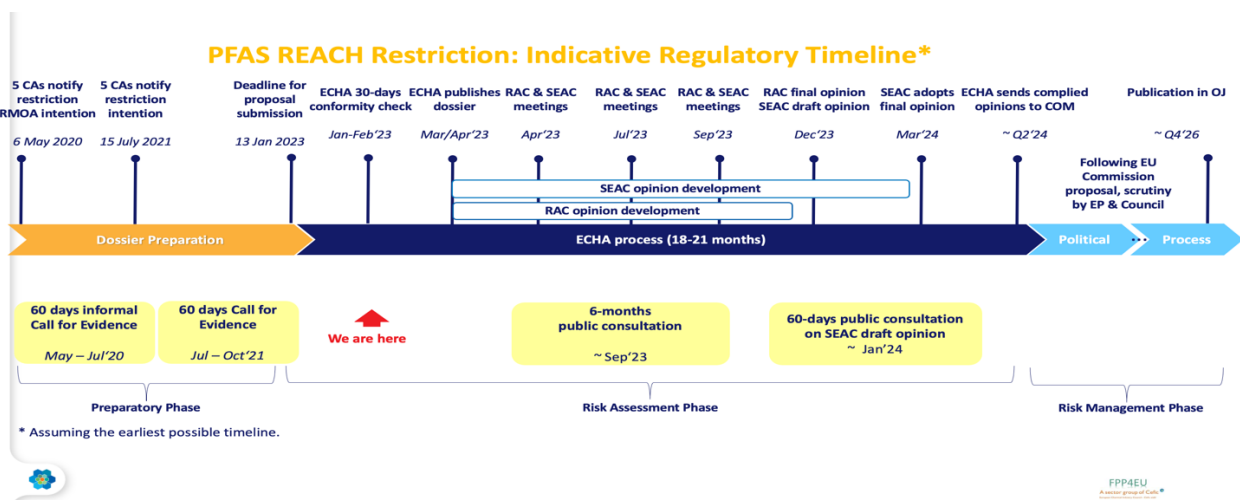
PFAS REACH Restriction: Indicative Regulatory Timeline*

5 CAs notify restriction RMOA intention
6 May 2020

5 CAs notify restriction intention
15 July 2021

Deadline for proposal submission
13 Jan 2023

ECHA 30-days conformity check
Jan-Feb'23

ECHA publishes dossier
Mar/Apr'23

RAC & SEAC meetings
Apr'23

RAC & SEAC meetings
Jul'23

RAC & SEAC meetings
Sep'23

RAC final opinion SEAC draft opinion
Dec'23

SEAC adopts final opinion
Mar'24

ECHA sends complied opinions to COM
~ Q2'24

Publication in OJ
~ Q4'26

Following EU Commission proposal, scrutiny by EP & Council

SEAC opinion development

RAC opinion development

Dossier Preparation

ECHA process (18-21 months)

Political ··· Process

60 days informal Call for Evidence
May – Jul'20

60 days Call for Evidence
Jul – Oct'21

We are here

6-months public consultation
~ Sep'23

60-days public consultation on SEAC draft opinion
~ Jan'24

Preparatory Phase

Risk Assessment Phase

Risk Management Phase

* Assuming the earliest possible timeline.

FPP4EU
A sector group of Cefic